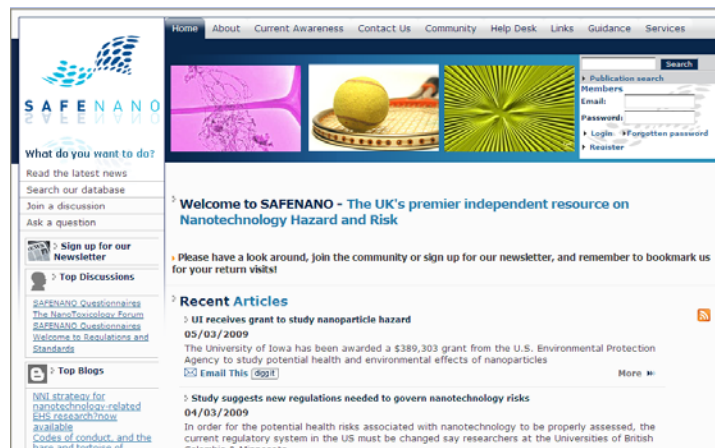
Home About Current Awareness Contact Us Community Help Desk Links Guidance Services

SAFENANO

Search
Publication search
Members
Email:
Password:
Login Forgotten password
Register

What do you want to do?
Read the latest news
Search our database
Join a discussion
Ask a question

Sign up for our Newsletter

Top Discussions
SAFENANO Questionnaires
The NanoToxicology Forum
SAFENANO Questionnaires
Welcome to Regulations and Standards

Top Blogs
NNI strategy for nanotechnology-related EHS research?now available
Codes of conduct, and the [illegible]

Welcome to SAFENANO - The UK's premier independent resource on Nanotechnology Hazard and Risk

Please have a look around, join the community or sign up for our newsletter, and remember to bookmark us for your return visits!

Recent Articles

UI receives grant to study nanoparticle hazard
05/03/2009
The University of Iowa has been awarded a $389,303 grant from the U.S. Environmental Protection Agency to study potential health and environmental effects of nanoparticles
Email This digg it
More

Study suggests new regulations needed to govern nanotechnology risks
04/03/2009
In order for the potential health risks associated with nanotechnology to be properly assessed, the current regulatory system in the US must be changed say researchers at the Universities of British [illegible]